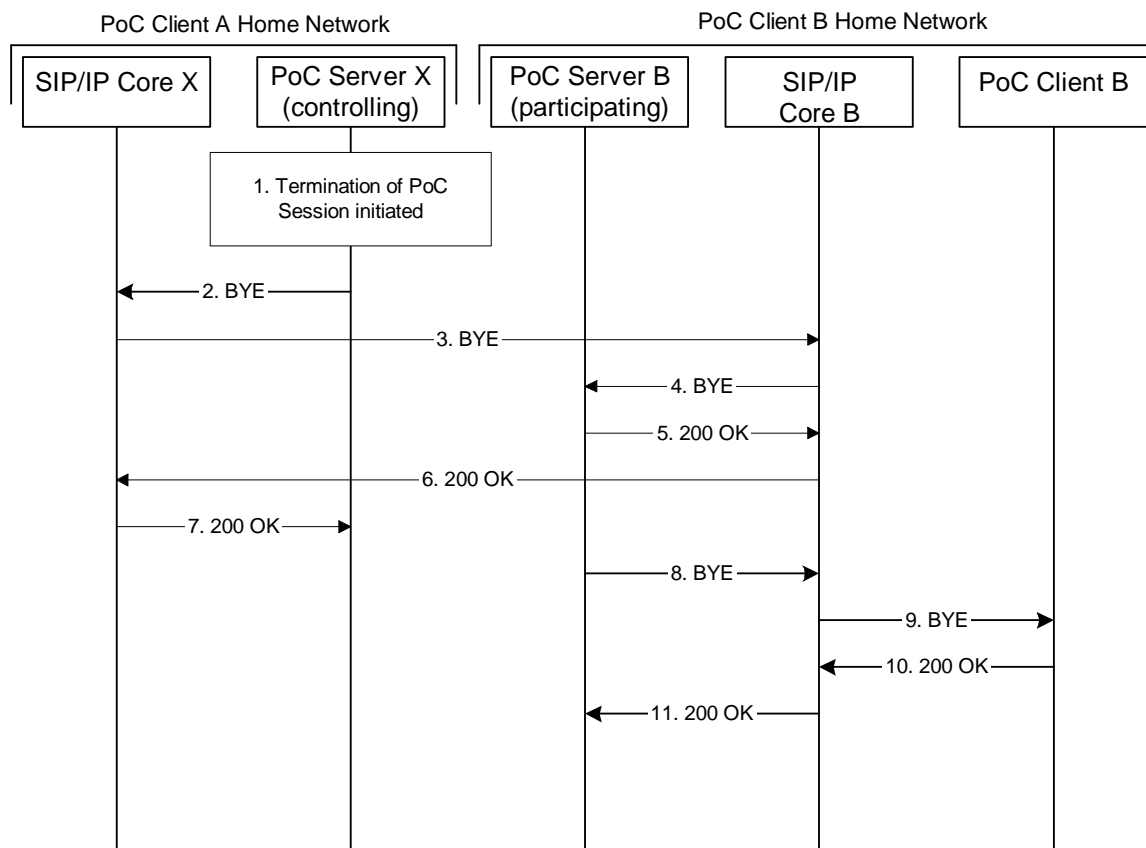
PoC Client A Home Network

PoC Client B Home Network

SIP/IP Core X

PoC Server X (controlling)

PoC Server B (participating)

SIP/IP Core B

PoC Client B

1. Termination of PoC Session initiated

2. BYE

3. BYE

4. BYE

5. 200 OK

6. 200 OK

7. 200 OK

8. BYE

9. BYE

10. 200 OK

11. 200 OK